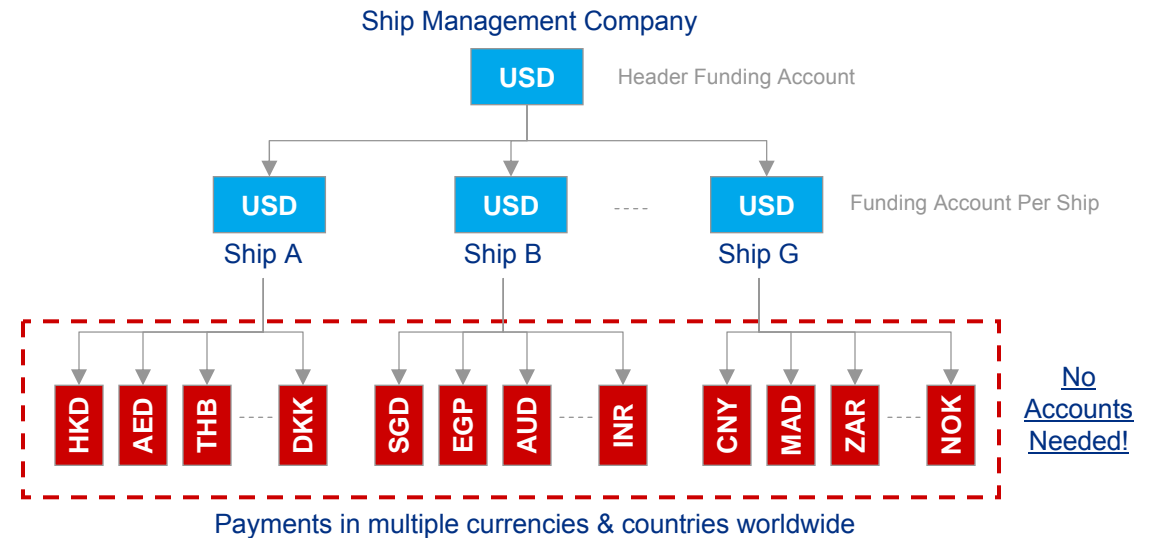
Ship Management Company

USD

Header Funding Account

USD

Ship A

USD

Ship B

----

USD

Ship G

Funding Account Per Ship

HKD

AED

THB

DKK

SGD

EGP

AUD

INR

CNY

MAD

ZAR

NOK

No Accounts Needed!

Payments in multiple currencies & countries worldwide